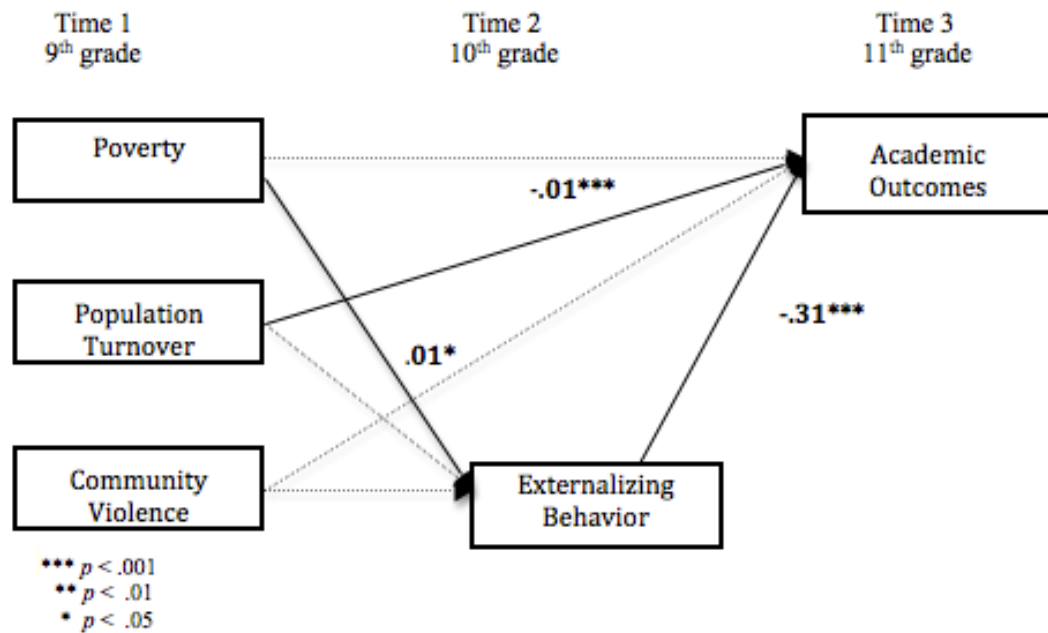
Time 1
$9^{th}$ grade

Time 2
$10^{th}$ grade

Time 3
$11^{th}$ grade

Poverty

Academic Outcomes

-.01***

Population Turnover

-.31***

.01*

Community Violence

Externalizing Behavior

*** $p < .001$
** $p < .01$
* $p < .05$